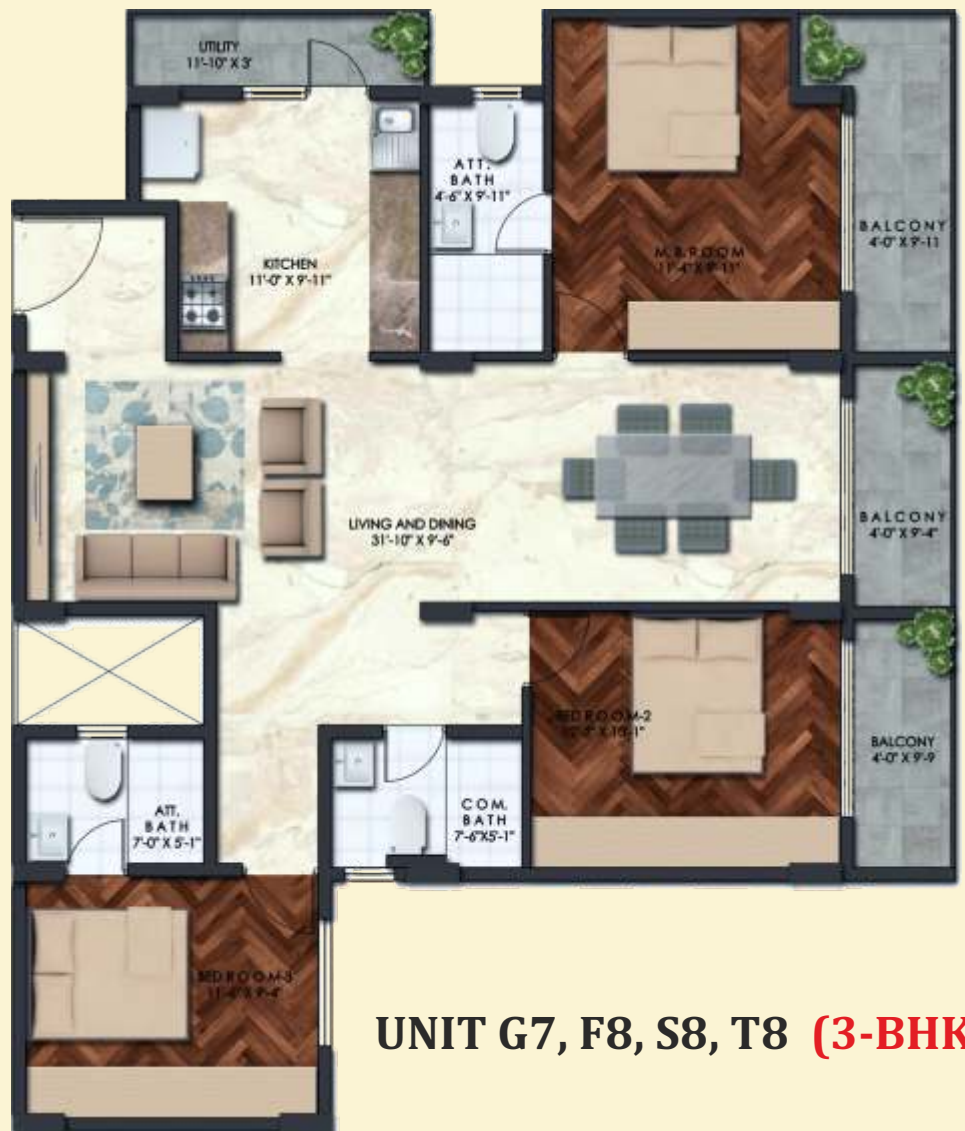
UTILITY
11'-10" X 3'

ATT. BATH
4'-6" X 9'-11"

M.B.ROOM
11'-4" X 9'-11"

BALCONY
4'-0" X 9'-11

KITCHEN
11'-0" X 9'-11"

LIVING AND DINING
31'-10" X 9'-6"

BALCONY
4'-0" X 9'-4"

BED ROOM-2
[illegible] X 13'-1"

BALCONY
4'-0" X 9'-9

ATT. BATH
7'-0" X 5'-1"

COM. BATH
7'-6"X5'-1"

BED ROOM-3
11'-4" X 9'-4"

UNIT G7, F8, S8, T8 (3-BHK